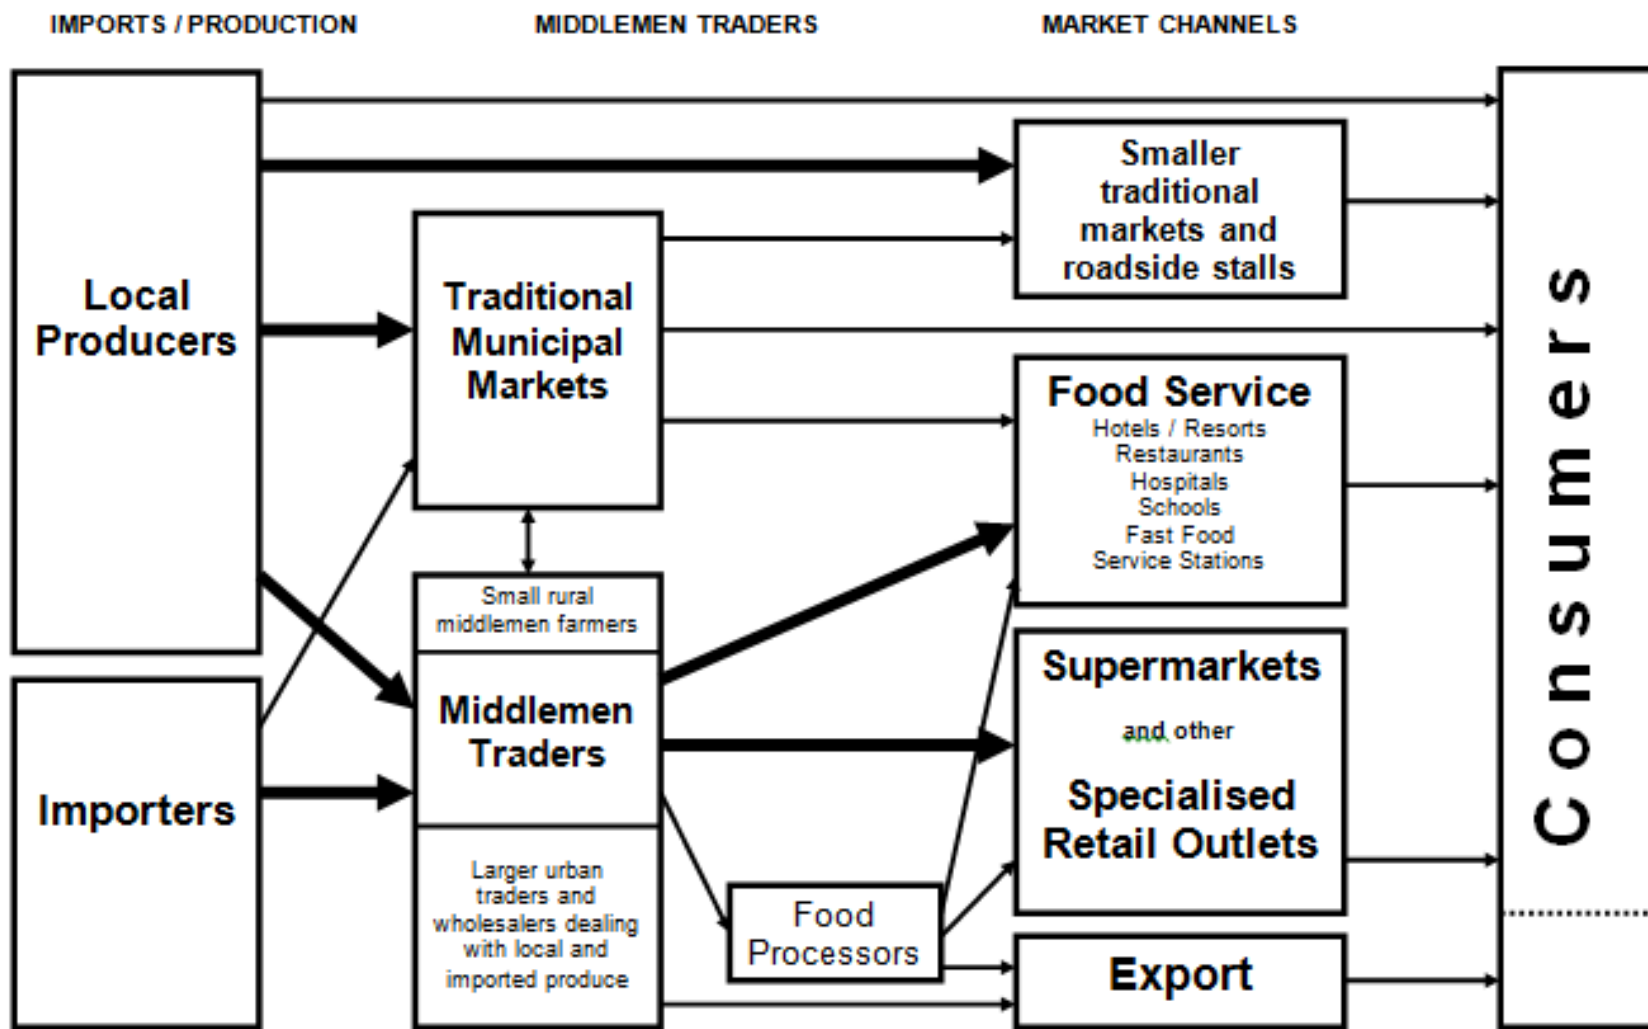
IMPORTS / PRODUCTION

MIDDLEMEN TRADERS

MARKET CHANNELS

Local Producers

Importers

Traditional Municipal Markets

Small rural middlemen farmers

Middlemen Traders

Larger urban traders and wholesalers dealing with local and imported produce

Food Processors

Smaller traditional markets and roadside stalls

Food Service
Hotels / Resorts
Restaurants
Hospitals
Schools
Fast Food
Service Stations

Supermarkets

and other

Specialised Retail Outlets

Export

Consumers